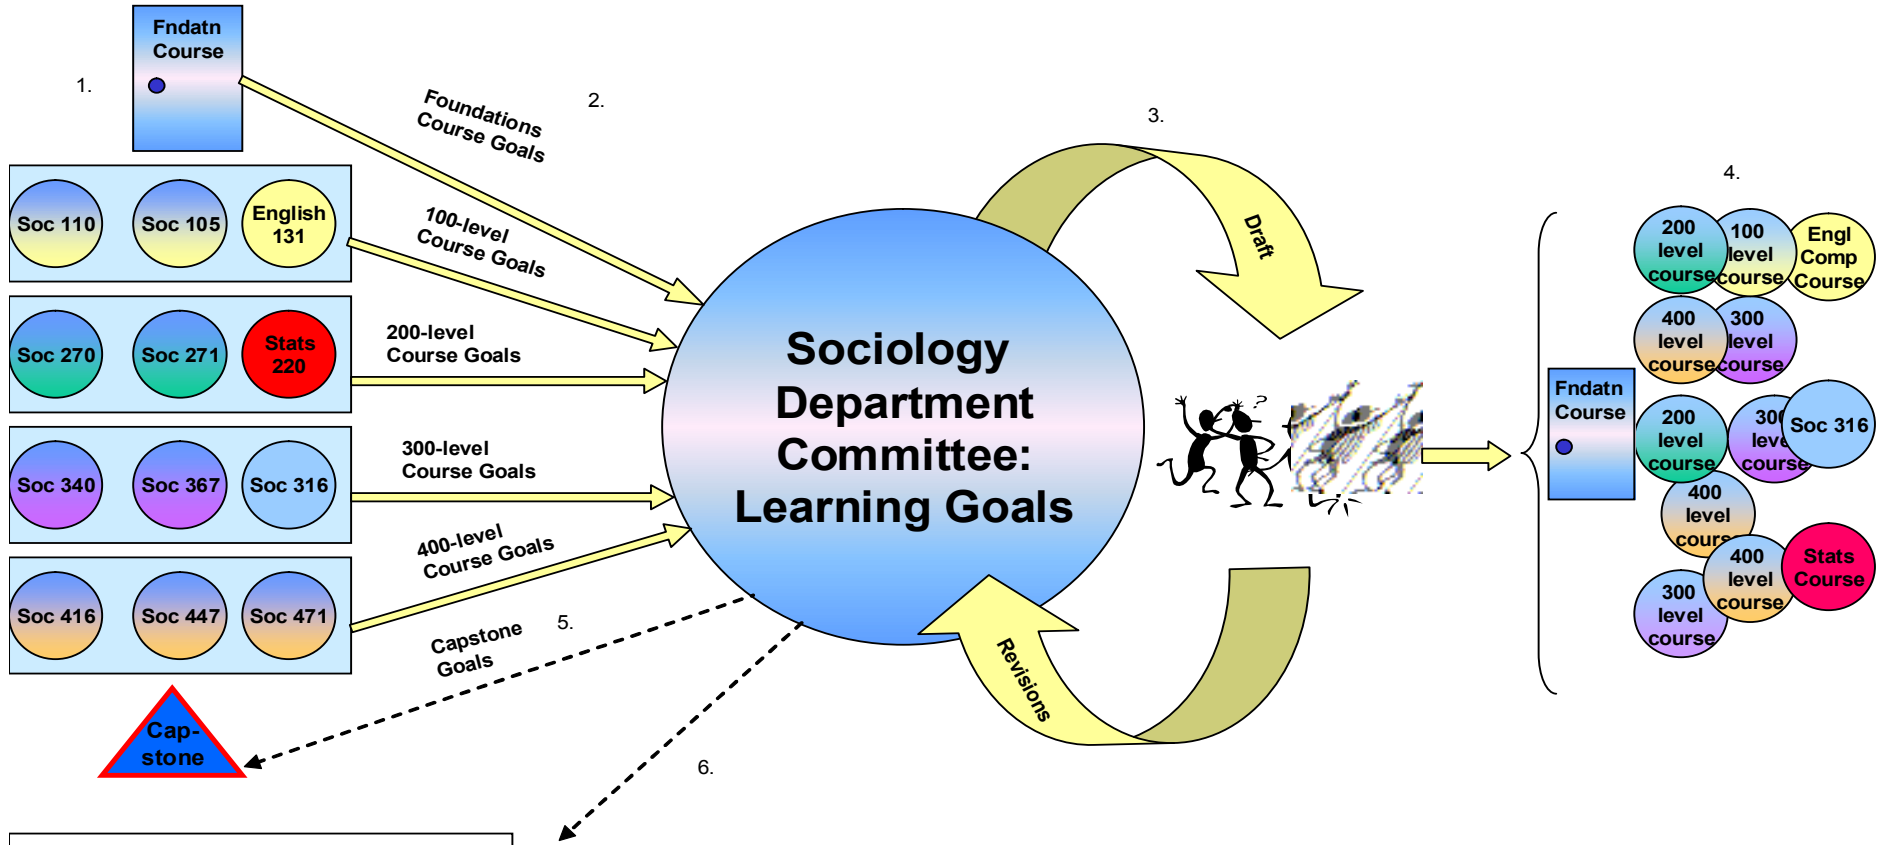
1.

Fndatn Course

2.

Foundations Course Goals

Soc 110

Soc 105

English 131

100-level Course Goals

Soc 270

Soc 271

Stats 220

200-level Course Goals

Soc 340

Soc 367

Soc 316

300-level Course Goals

Soc 416

Soc 447

Soc 471

400-level Course Goals

5.

Capstone Goals

Cap-stone

6.

Sociology Department Committee: Learning Goals

3.

Draft

Revisions

4.

200 level course

100 level course

Engl Comp Course

400 level course

300 level course

Fndatn Course

200 level course

300 level course

Soc 316

400 level cours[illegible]

400 level course

Stats Course

300 level course